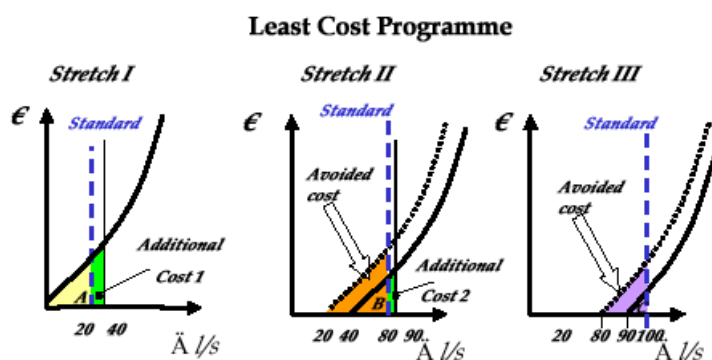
Least Cost Programme

Stretch I

€

Standard

Additional

Cost 1

A

20 40

Ä l/s

Stretch II

€

Standard

Avoided cost

Additional

Cost 2

B

20 40 80 90..

Ä l/s

Stretch III

€

Standard

Avoided cost

C

20 80 90100.

Ä l/s